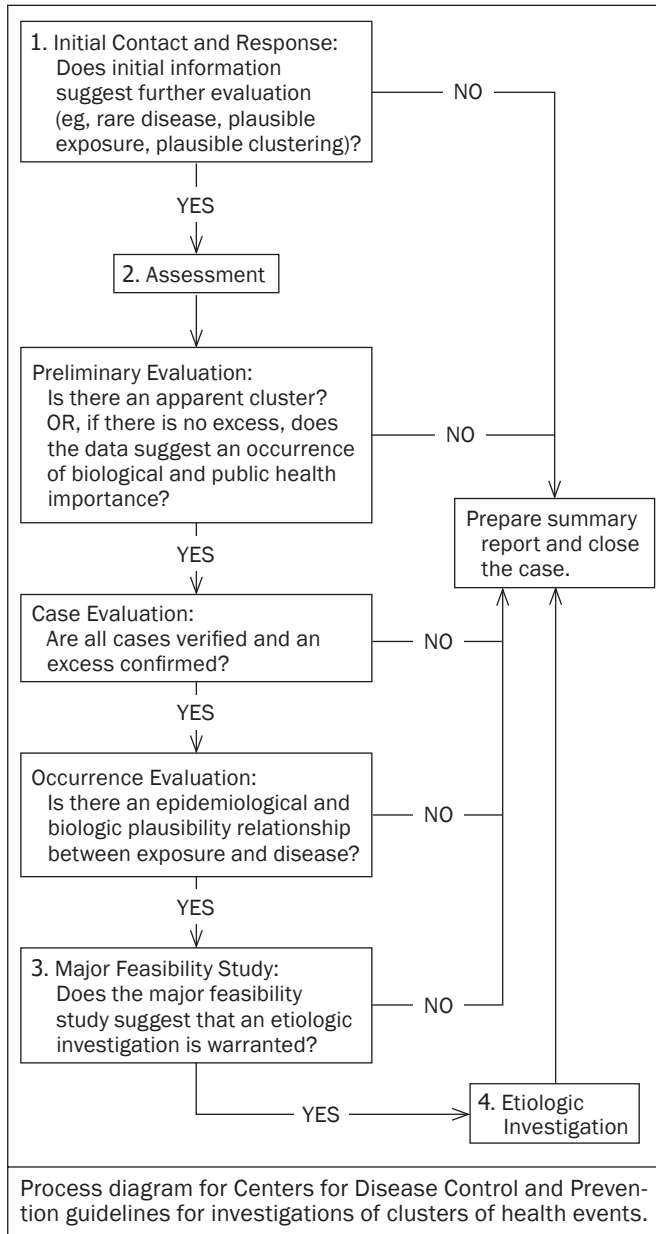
1. Initial Contact and Response: Does initial information suggest further evaluation (eg, rare disease, plausible exposure, plausible clustering)?

NO

YES

2. Assessment

Preliminary Evaluation: Is there an apparent cluster? OR, if there is no excess, does the data suggest an occurrence of biological and public health importance?

NO

Prepare summary report and close the case.

YES

Case Evaluation: Are all cases verified and an excess confirmed?

NO

YES

Occurrence Evaluation: Is there an epidemiological and biologic plausibility relationship between exposure and disease?

NO

YES

3. Major Feasibility Study: Does the major feasibility study suggest that an etiologic investigation is warranted?

NO

YES

4. Etiologic Investigation

Process diagram for Centers for Disease Control and Prevention guidelines for investigations of clusters of health events.